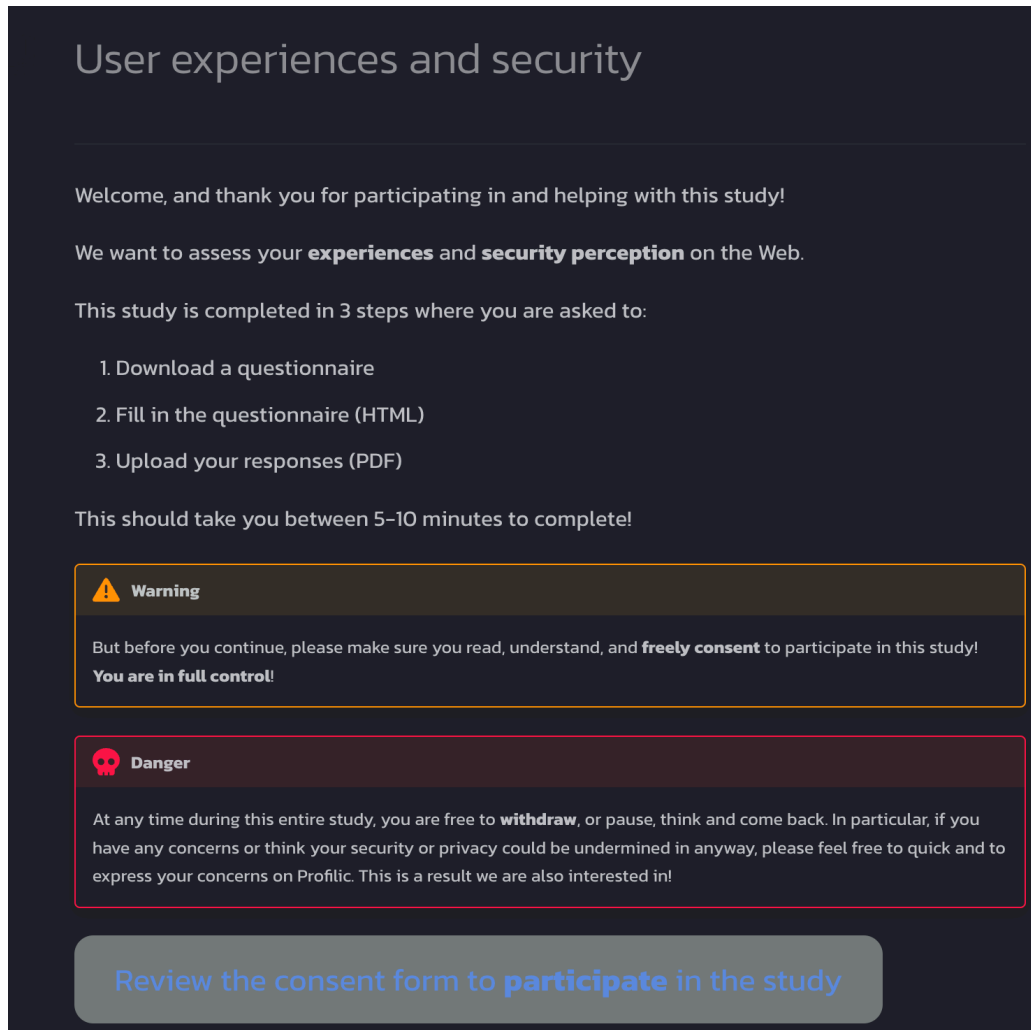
User experiences and security

Welcome, and thank you for participating in and helping with this study!

We want to assess your **experiences** and **security perception** on the Web.

This study is completed in 3 steps where you are asked to:

1. Download a questionnaire
2. Fill in the questionnaire (HTML)
3. Upload your responses (PDF)

This should take you between 5-10 minutes to complete!

Warning

But before you continue, please make sure you read, understand, and **freely consent** to participate in this study! **You are in full control**!

Danger

At any time during this entire study, you are free to **withdraw**, or pause, think and come back. In particular, if you have any concerns or think your security or privacy could be undermined in anyway, please feel free to quick and to express your concerns on Profilic. This is a result we are also interested in!

Review the consent form to **participate** in the study